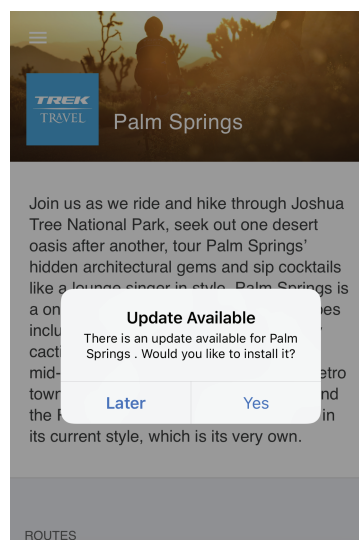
TREK TRAVEL

Palm Springs

Join us as we ride and hike through Joshua Tree National Park, seek out one desert oasis after another, tour Palm Springs' hidden architectural gems and sip cocktails like a lounge singer in style. Palm Springs is a on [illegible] inclu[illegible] cacti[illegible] mid-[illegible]etro town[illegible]nd the F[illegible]in its current style, which is its very own.

Update Available

There is an update available for Palm Springs . Would you like to install it?

Later

Yes

ROUTES